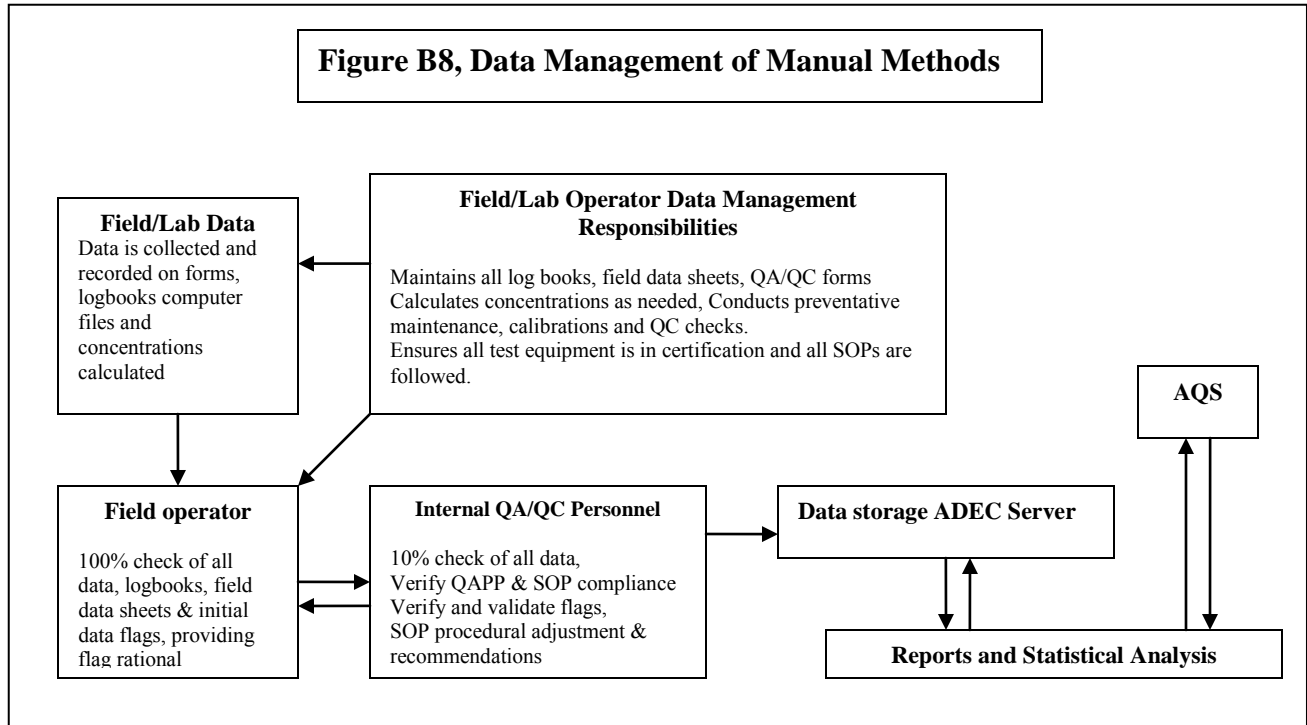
Figure B8, Data Management of Manual Methods

Field/Lab Data
Data is collected and recorded on forms, logbooks computer files and concentrations calculated

Field/Lab Operator Data Management Responsibilities

Maintains all log books, field data sheets, QA/QC forms
Calculates concentrations as needed, Conducts preventative maintenance, calibrations and QC checks.
Ensures all test equipment is in certification and all SOPs are followed.

AQS

Field operator

100% check of all data, logbooks, field data sheets & initial data flags, providing flag rational

Internal QA/QC Personnel

10% check of all data,
Verify QAPP & SOP compliance
Verify and validate flags,
SOP procedural adjustment & recommendations

Data storage ADEC Server

Reports and Statistical Analysis